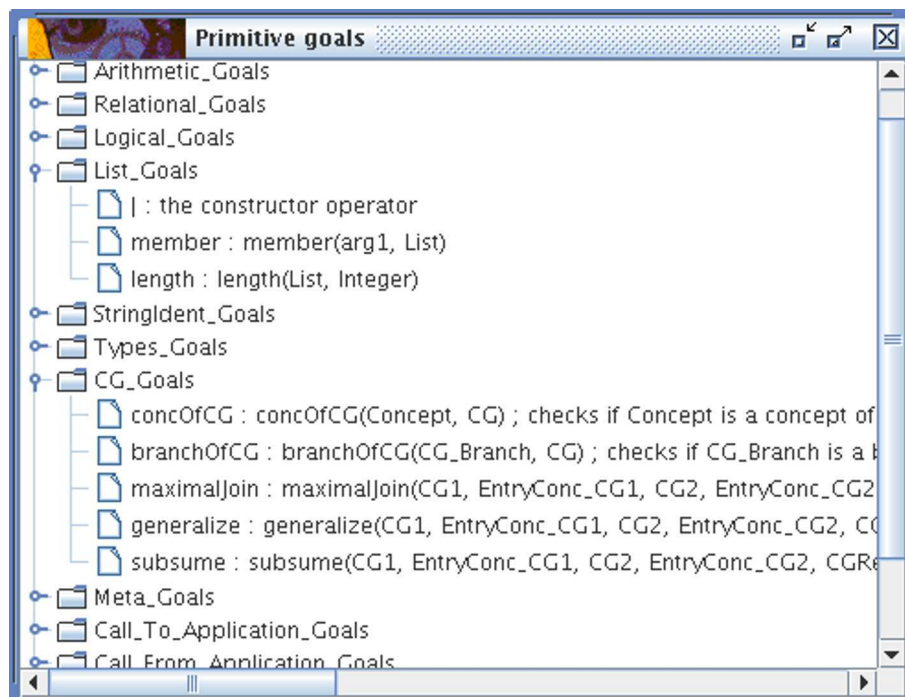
Primitive goals

Arithmetic_Goals
Relational_Goals
Logical_Goals
List_Goals
| : the constructor operator
member : member(arg1, List)
length : length(List, Integer)
StringIdent_Goals
Types_Goals
CG_Goals
concOfCG : concOfCG(Concept, CG) ; checks if Concept is a concept of
branchOfCG : branchOfCG(CG_Branch, CG) ; checks if CG_Branch is a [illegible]
maximalJoin : maximalJoin(CG1, EntryConc_CG1, CG2, EntryConc_CG2
generalize : generalize(CG1, EntryConc_CG1, CG2, EntryConc_CG2, C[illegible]
subsume : subsume(CG1, EntryConc_CG1, CG2, EntryConc_CG2, CGR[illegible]
Meta_Goals
Call_To_Application_Goals
Call_From_Application_Goals